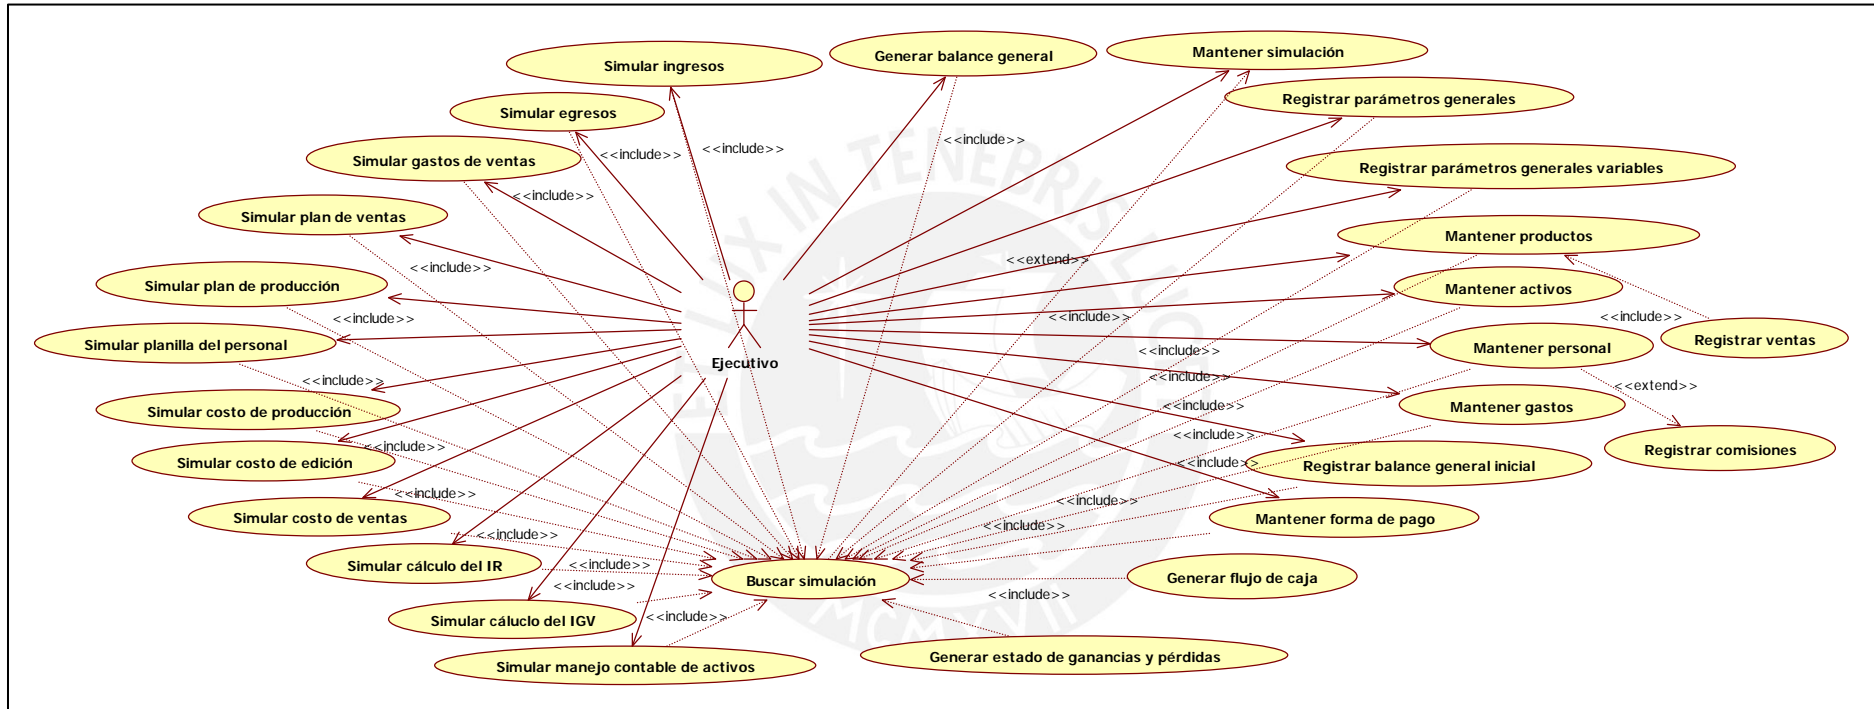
Simular ingresos

Generar balance general

Mantener simulación

Registrar parámetros generales

Simular egresos

<<include>>

<<include>>

<<include>>

Simular gastos de ventas

Registrar parámetros generales variables

<<include>>

Simular plan de ventas

Mantener productos

<<include>>

<<extend>>

Simular plan de producción

Mantener activos

<<include>>

<<include>>

<<include>>

Simular planilla del personal

Registrar ventas

Ejecutivo

Mantener personal

<<include>>

<<include>>

<<include>>

<<extend>>

Simular costo de producción

<<include>>

Mantener gastos

<<include>>

Registrar comisiones

Simular costo de edición

<<include>>

Registrar balance general inicial

<<include>>

Simular costo de ventas

<<include>>

<<include>>

Mantener forma de pago

<<include>>

<<include>>

<<include>>

Simular cálculo del IR

<<include>>

Buscar simulación

Generar flujo de caja

<<include>>

Simular cáluclo del IGV

<<include>>

<<include>>

Generar estado de ganancias y pérdidas

Simular manejo contable de activos